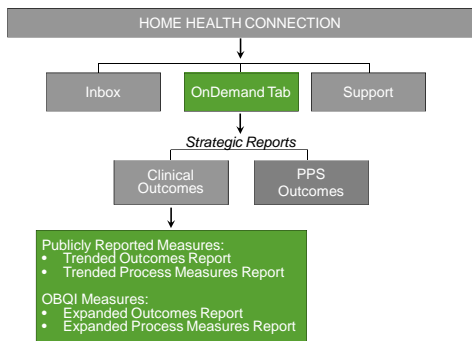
HOME HEALTH CONNECTION

Inbox

OnDemand Tab

Support

Strategic Reports

Clinical Outcomes

PPS Outcomes

Publicly Reported Measures:
- Trended Outcomes Report
- Trended Process Measures Report

OBQI Measures:
- Expanded Outcomes Report
- Expanded Process Measures Report